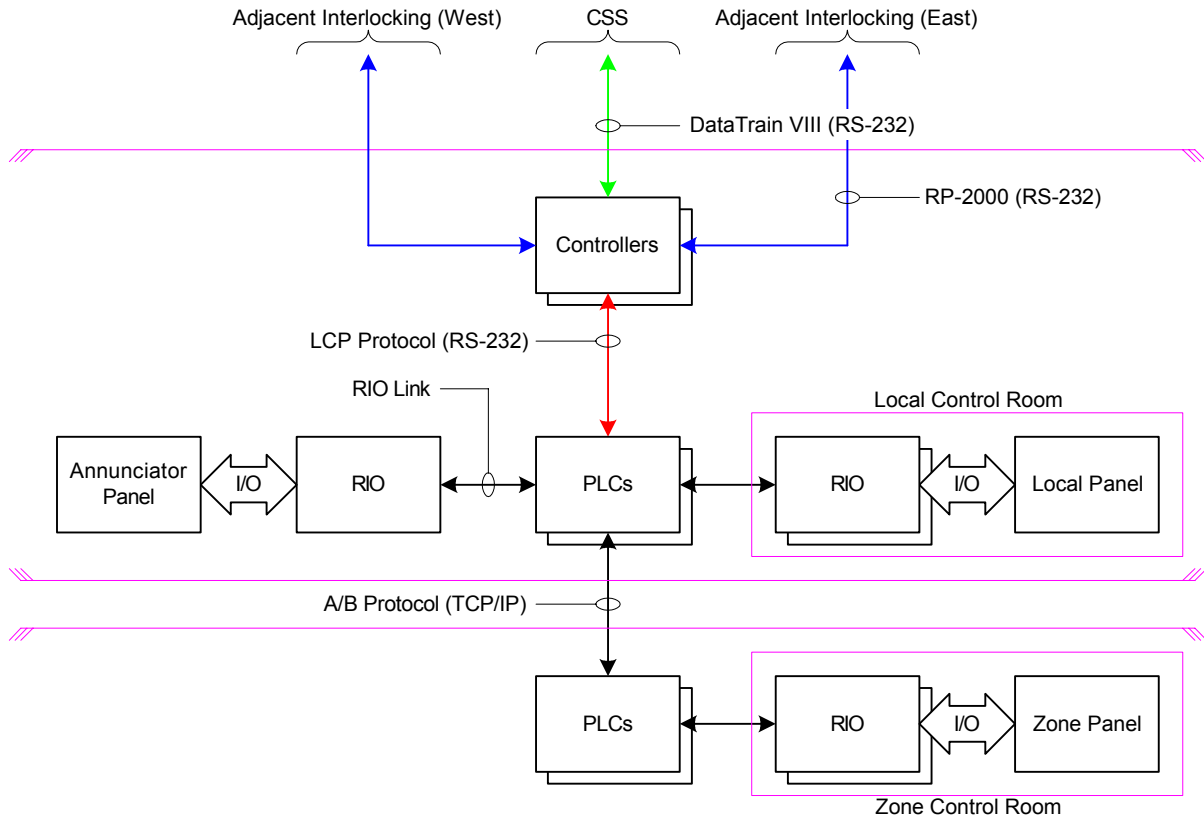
Adjacent Interlocking (West)
CSS
Adjacent Interlocking (East)

DataTrain VIII (RS-232)

RP-2000 (RS-232)

Controllers

LCP Protocol (RS-232)

RIO Link

Local Control Room

Annunciator Panel
I/O
RIO
PLCs
RIO
I/O
Local Panel

A/B Protocol (TCP/IP)

PLCs
RIO
I/O
Zone Panel

Zone Control Room